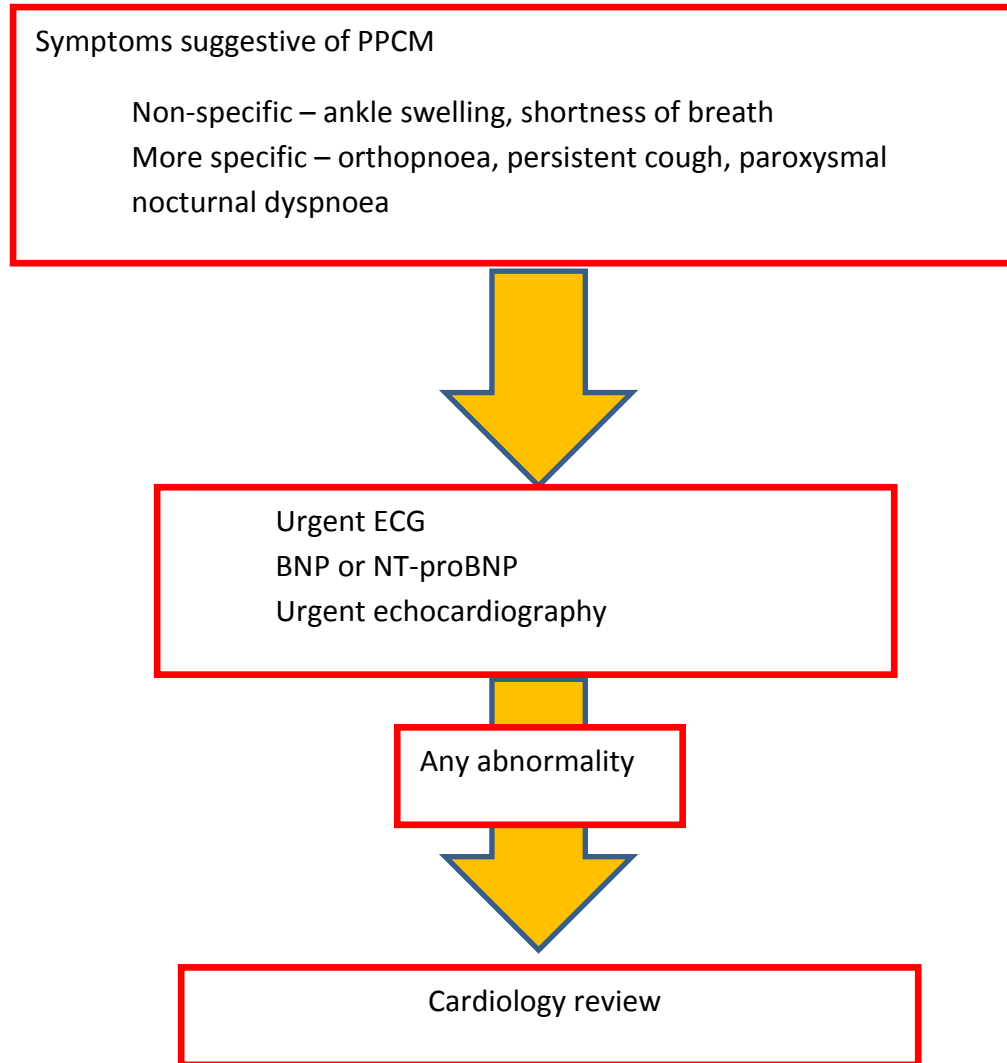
Symptoms suggestive of PPCM

Non-specific – ankle swelling, shortness of breath
More specific – orthopnoea, persistent cough, paroxysmal nocturnal dyspnoea

Urgent ECG
BNP or NT-proBNP
Urgent echocardiography

Any abnormality

Cardiology review